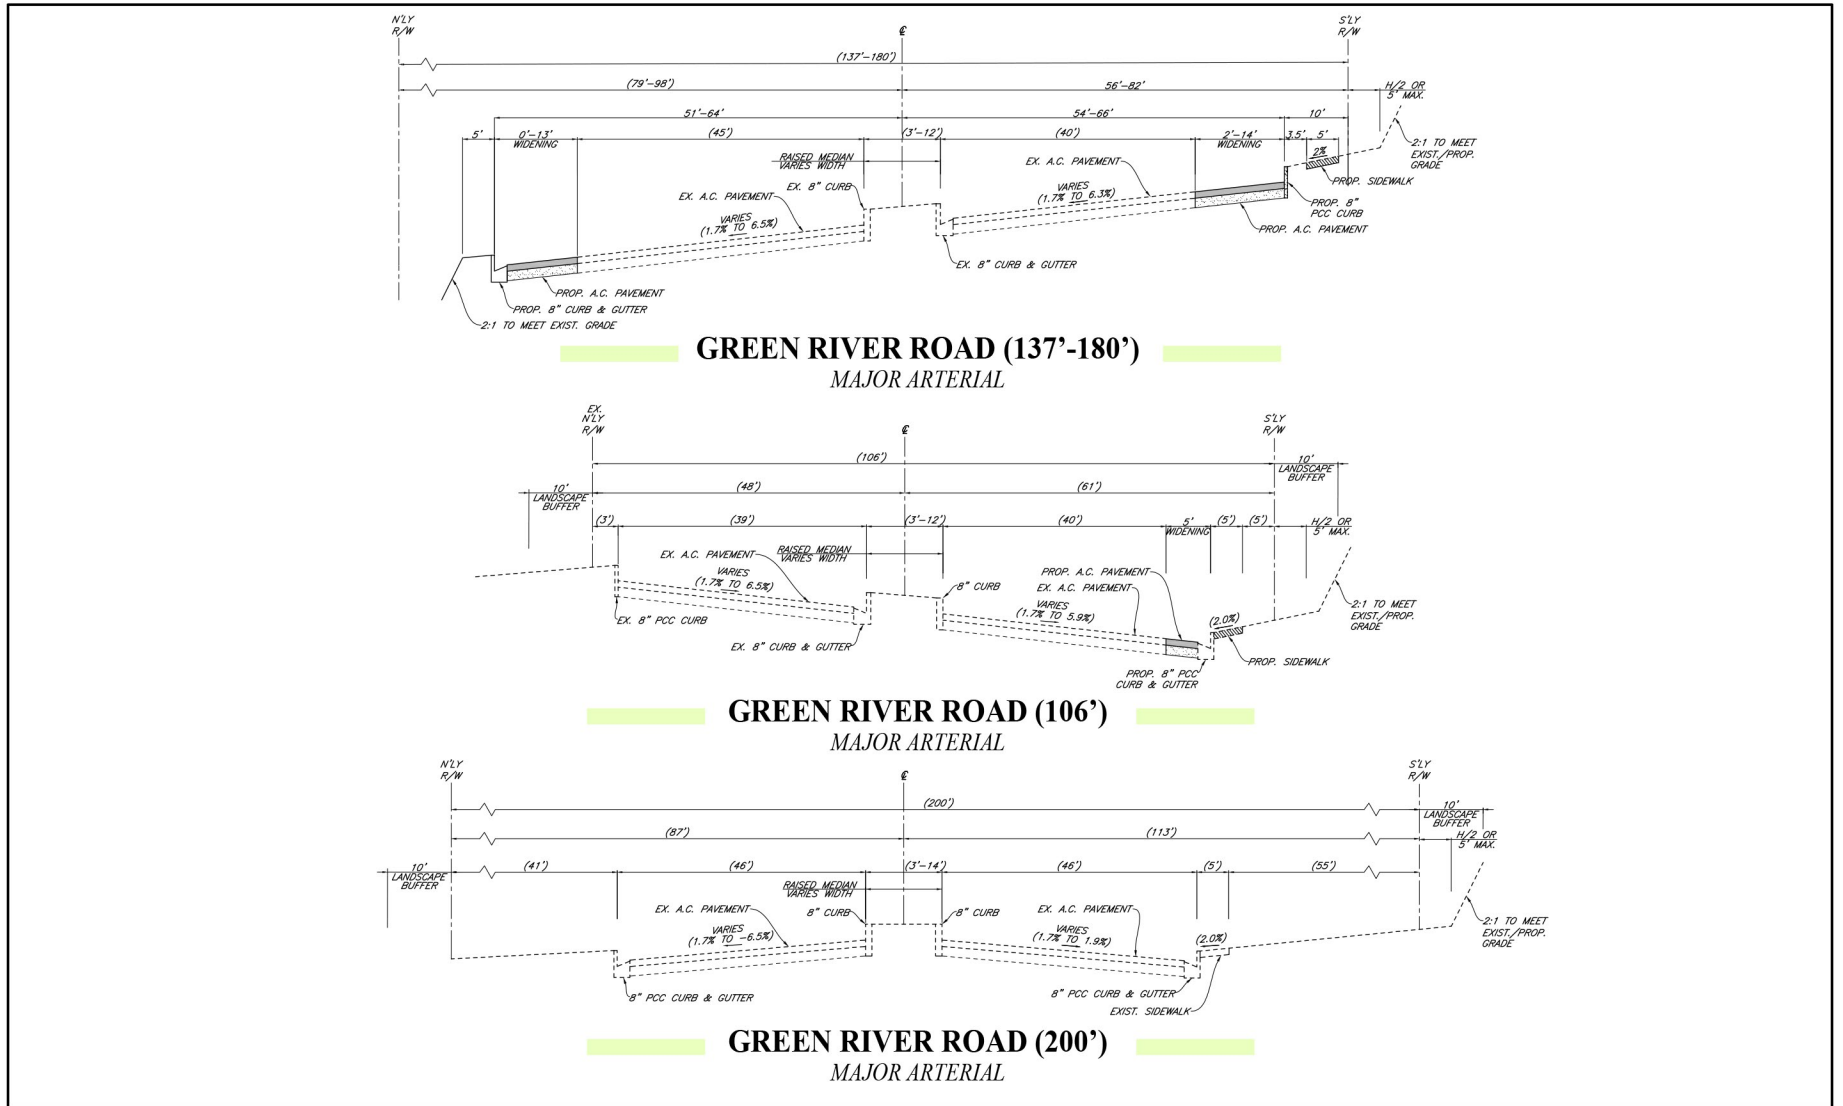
N'LY R/W

℄

S'LY R/W

(137'–180')

(79'–98')

56'–82'

H/2 OR 5' MAX.

51'–64'

54'–66'

10'

5'

0'–13' WIDENING

(45')

(3'–12')

(40')

2'–14' WIDENING

3.5'

5'

RAISED MEDIAN VARIES WIDTH

EX. A.C. PAVEMENT

2:1 TO MEET EXIST./PROP. GRADE

2%

EX. 8" CURB

EX. A.C. PAVEMENT

VARIES (1.7% TO 6.3%)

PROP. SIDEWALK

VARIES (1.7% TO 6.5%)

PROP. 8" PCC CURB

PROP. A.C. PAVEMENT

EX. 8" CURB & GUTTER

PROP. A.C. PAVEMENT

PROP. 8" CURB & GUTTER

2:1 TO MEET EXIST. GRADE

GREEN RIVER ROAD (137'-180')

MAJOR ARTERIAL

EX. N'LY R/W

℄

S'LY R/W

(106')

10' LANDSCAPE BUFFER

(48')

(61')

10' LANDSCAPE BUFFER

(3')

(39')

(3'–12')

(40')

5' WIDENING

(5')

(5')

H/2 OR 5' MAX.

EX. A.C. PAVEMENT

RAISED MEDIAN VARIES WIDTH

VARIES (1.7% TO 6.5%)

8" CURB

PROP. A.C. PAVEMENT

EX. A.C. PAVEMENT

VARIES (1.7% TO 5.9%)

2:1 TO MEET EXIST./PROP. GRADE

(2.0%)

EX. 8" PCC CURB

EX. 8" CURB & GUTTER

PROP. SIDEWALK

PROP. 8" PCC CURB & GUTTER

GREEN RIVER ROAD (106')

MAJOR ARTERIAL

N'LY R/W

℄

S'LY R/W

(200')

10' LANDSCAPE BUFFER

(87')

(113')

H/2 OR 5' MAX.

10' LANDSCAPE BUFFER

(41')

(46')

(3'–14')

(46')

(5')

(55')

RAISED MEDIAN VARIES WIDTH

EX. A.C. PAVEMENT

8" CURB

8" CURB

EX. A.C. PAVEMENT

VARIES (1.7% TO -6.5%)

VARIES (1.7% TO 1.9%)

(2.0%)

2:1 TO MEET EXIST./PROP. GRADE

8" PCC CURB & GUTTER

8" PCC CURB & GUTTER

EXIST. SIDEWALK

GREEN RIVER ROAD (200')

MAJOR ARTERIAL